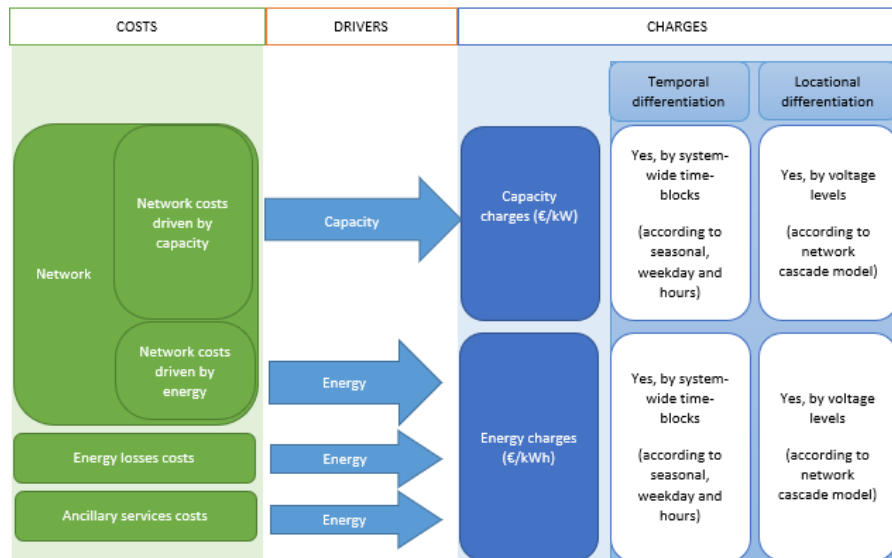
COSTS

DRIVERS

CHARGES

Temporal differentiation

Locational differentiation

Network

Network costs driven by capacity

Capacity

Capacity charges (€/kW)

Yes, by system-wide time-blocks

(according to seasonal, weekday and hours)

Yes, by voltage levels

(according to network cascade model)

Network costs driven by energy

Energy

Energy losses costs

Energy

Energy charges (€/kWh)

Yes, by system-wide time-blocks

(according to seasonal, weekday and hours)

Yes, by voltage levels

(according to network cascade model)

Ancillary services costs

Energy